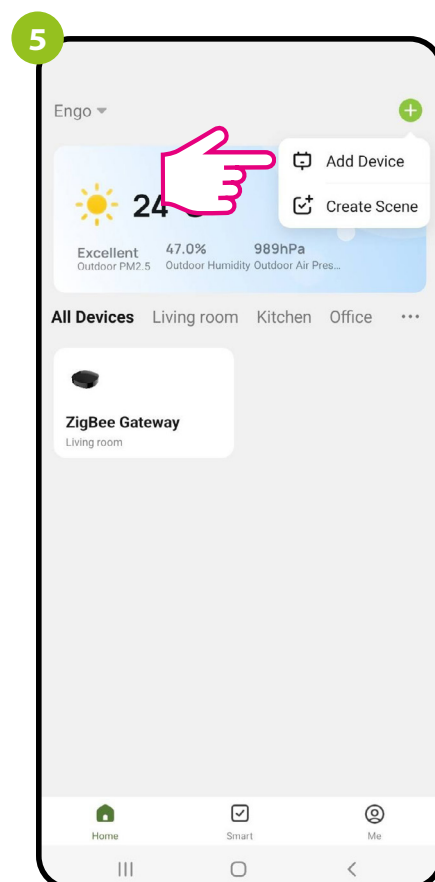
5

Engo

Add Device

Create Scene

24°C

Excellent
Outdoor PM2.5

47.0%
Outdoor Humidity

989hPa
Outdoor Air Pres...

All Devices Living room Kitchen Office ···

ZigBee Gateway
Living room

Home Smart Me